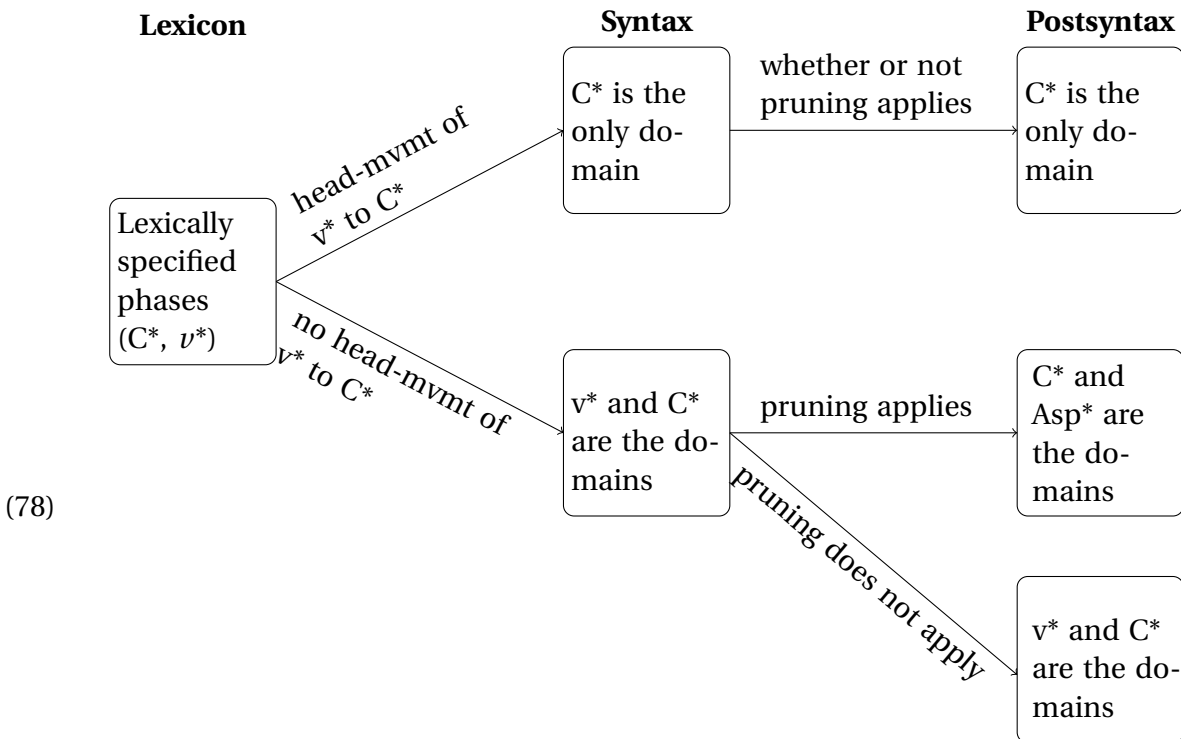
(78)

**Lexicon**

**Syntax**

**Postsyntax**

Lexically specified phases (C*, $v$*)

head-mvmt of v* to C*

no head-mvmt of v* to C*

C* is the only domain

whether or not pruning applies

C* is the only domain

v* and C* are the domains

pruning applies

C* and Asp* are the domains

pruning does not apply

v* and C* are the domains